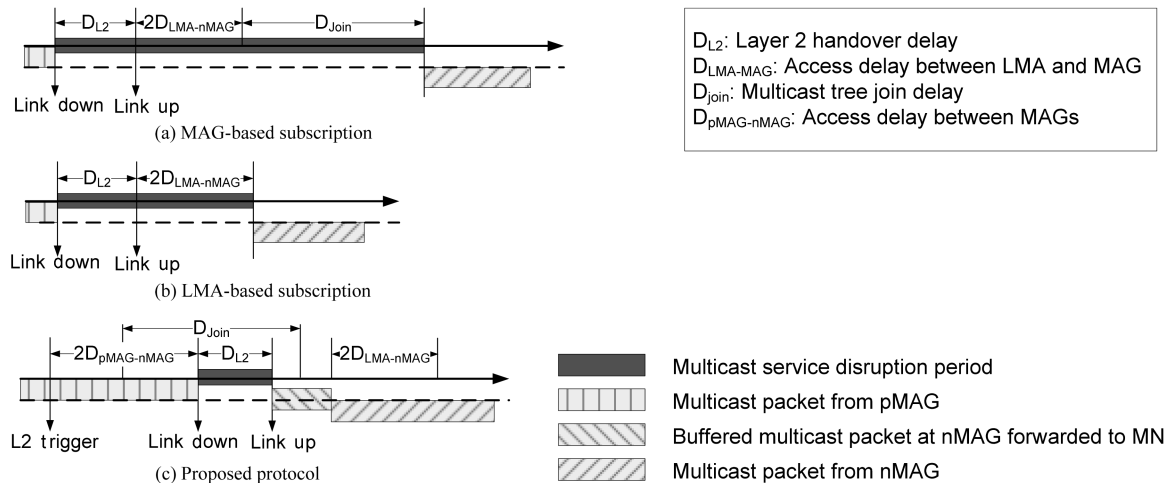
$D_{L2}$ $2D_{LMA\text{-}nMAG}$ $D_{Join}$

Link down Link up

(a) MAG-based subscription

$D_{L2}$ $2D_{LMA\text{-}nMAG}$

Link down Link up

(b) LMA-based subscription

$D_{Join}$

$2D_{pMAG\text{-}nMAG}$ $D_{L2}$ $2D_{LMA\text{-}nMAG}$

L2 trigger Link down Link up

(c) Proposed protocol

$D_{L2}$: Layer 2 handover delay
$D_{LMA\text{-}MAG}$: Access delay between LMA and MAG
$D_{join}$: Multicast tree join delay
$D_{pMAG\text{-}nMAG}$: Access delay between MAGs

Multicast service disruption period
Multicast packet from pMAG
Buffered multicast packet at nMAG forwarded to MN
Multicast packet from nMAG